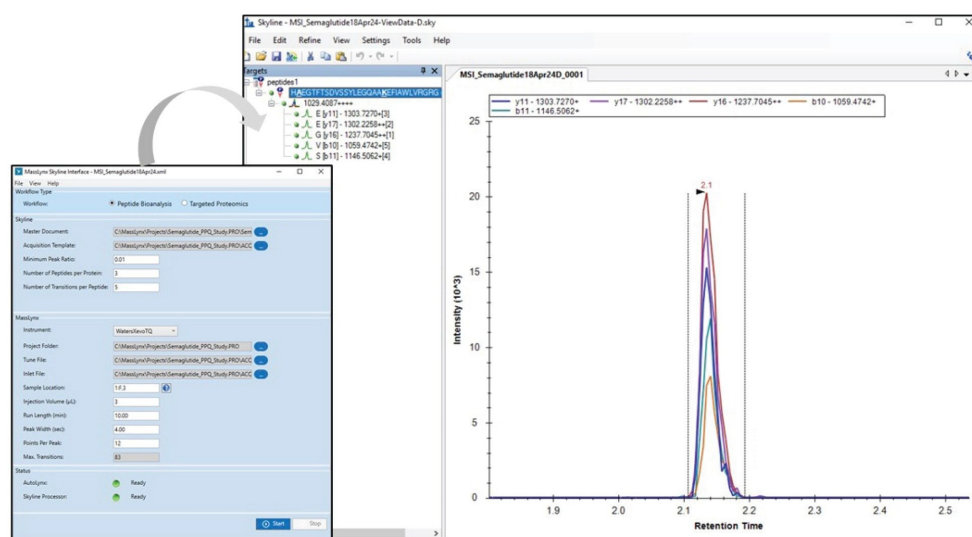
Skyline - MSI_Semaglutide18Apr24-ViewData-D.sky

File Edit Refine View Settings Tools Help

Targets

peptides1

HAEGTFTSDVSSYLEGQAAKEFIAWLVRGRG

1029.4087++++

E [y11] - 1303.7270+[3]

E [y17] - 1302.2258++[2]

G [y16] - 1237.7045++[1]

V [b10] - 1059.4742+[5]

S [b11] - 1146.5062+[4]

MSI_Semaglutide18Apr24D_0001

y11 - 1303.7270+ y17 - 1302.2258++ y16 - 1237.7045++ b10 - 1059.4742+ b11 - 1146.5062+

2.1

Intensity (10^3)

25 20 15 10 5 0

1.9 2.0 2.1 2.2 2.3 2.4 2.5

Retention Time

MassLynx Skyline Interface - MSI_Semaglutide18Apr24.xml

File View Help

Workflow Type

Workflow: Peptide Bioanalysis Targeted Proteomics

Skyline

Master Document: C:\MassLynx\Projects\Semaglutide_PPQ_Study.PRO\Sem

Acquisition Template: C:\MassLynx\Projects\Semaglutide_PPQ_Study.PRO\ACC

Minimum Peak Ratio: 0.01

Number of Peptides per Protein: 3

Number of Transitions per Peptide: 5

MassLynx

Instrument: WatersXevoTQ

Project Folder: C:\MassLynx\Projects\Semaglutide_PPQ_Study.PRO

Tune File: C:\MassLynx\Projects\Semaglutide_PPQ_Study.PRO\ACC

Inlet File: C:\MassLynx\Projects\Semaglutide_PPQ_Study.PRO\ACC

Sample Location: 1:F,3

Injection Volume (µL): 3

Run Length (min): 10.00

Peak Width (sec): 4.00

Points Per Peak: 12

Max. Transitions: 83

Status

AutoLynx: Ready

Skyline Processor: Ready

Start Stop